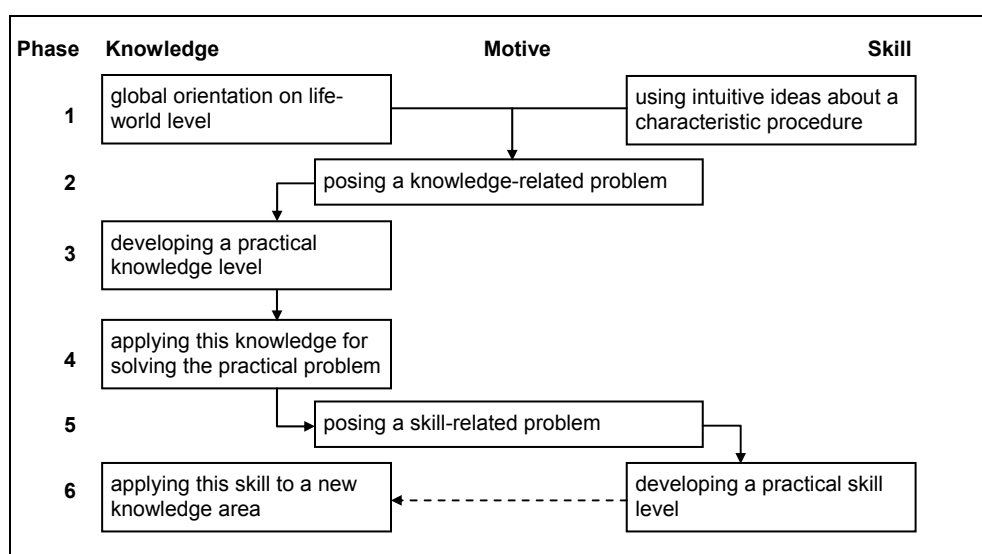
| Phase | Knowledge | Motive | Skill |
|---|---|---|---|
| 1 | global orientation on life-world level | | using intuitive ideas about a characteristic procedure |
| 2 | | posing a knowledge-related problem | |
| 3 | developing a practical knowledge level | | |
| 4 | applying this knowledge for solving the practical problem | | |
| 5 | | posing a skill-related problem | |
| 6 | applying this skill to a new knowledge area | | developing a practical skill level |